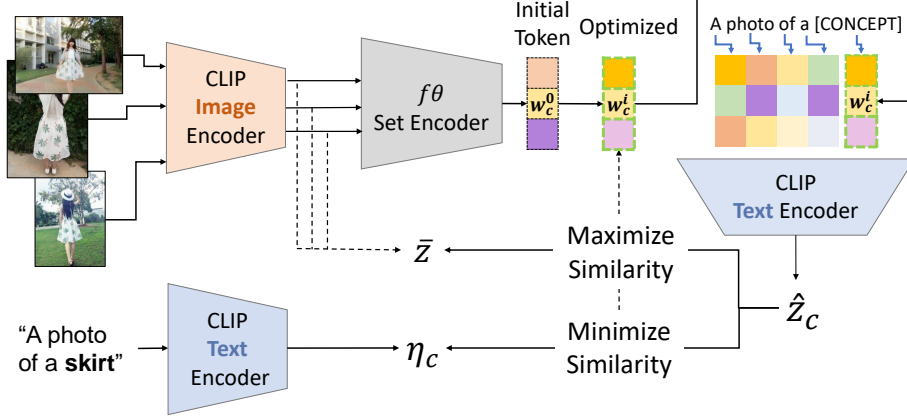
CLIP Image Encoder

$f\theta$ Set Encoder

Initial Token

$w_c^0$

Optimized

$w_c^i$

A photo of a [CONCEPT]

$w_c^i$

CLIP Text Encoder

$\bar{z}$

Maximize Similarity

$\hat{z}_c$

"A photo of a **skirt**"

CLIP Text Encoder

$\eta_c$

Minimize Similarity